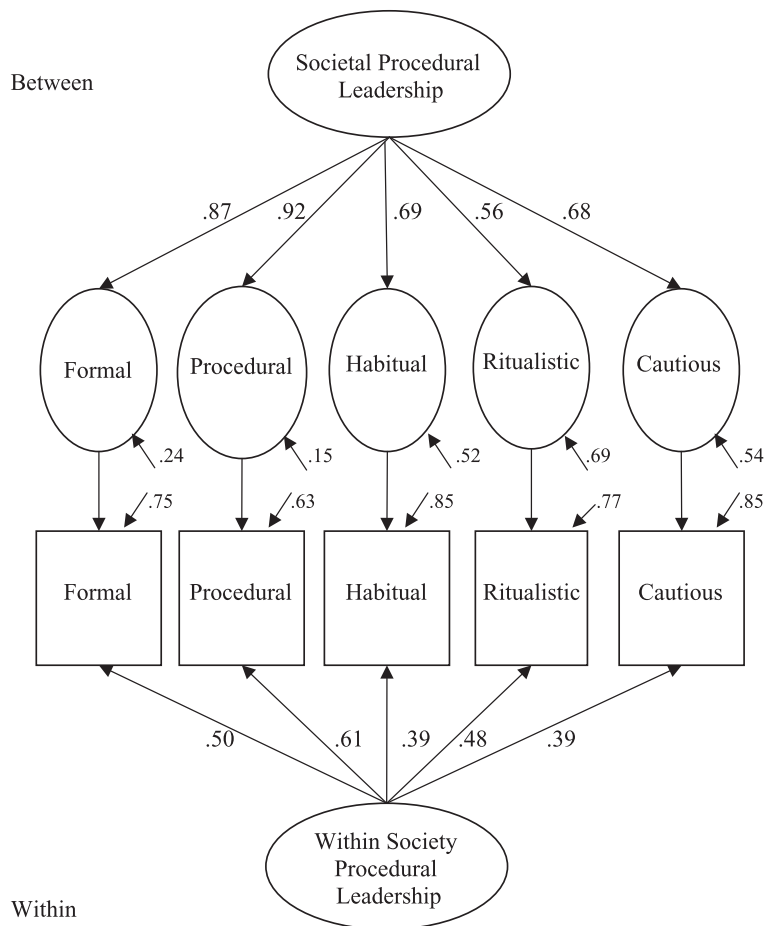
Between

Societal Procedural Leadership

.87 .92 .69 .56 .68

Formal

Procedural

Habitual

Ritualistic

Cautious

.24 .15 .52 .69 .54

.75 .63 .85 .77 .85

Formal

Procedural

Habitual

Ritualistic

Cautious

.50 .61 .39 .48 .39

Within Society Procedural Leadership

Within